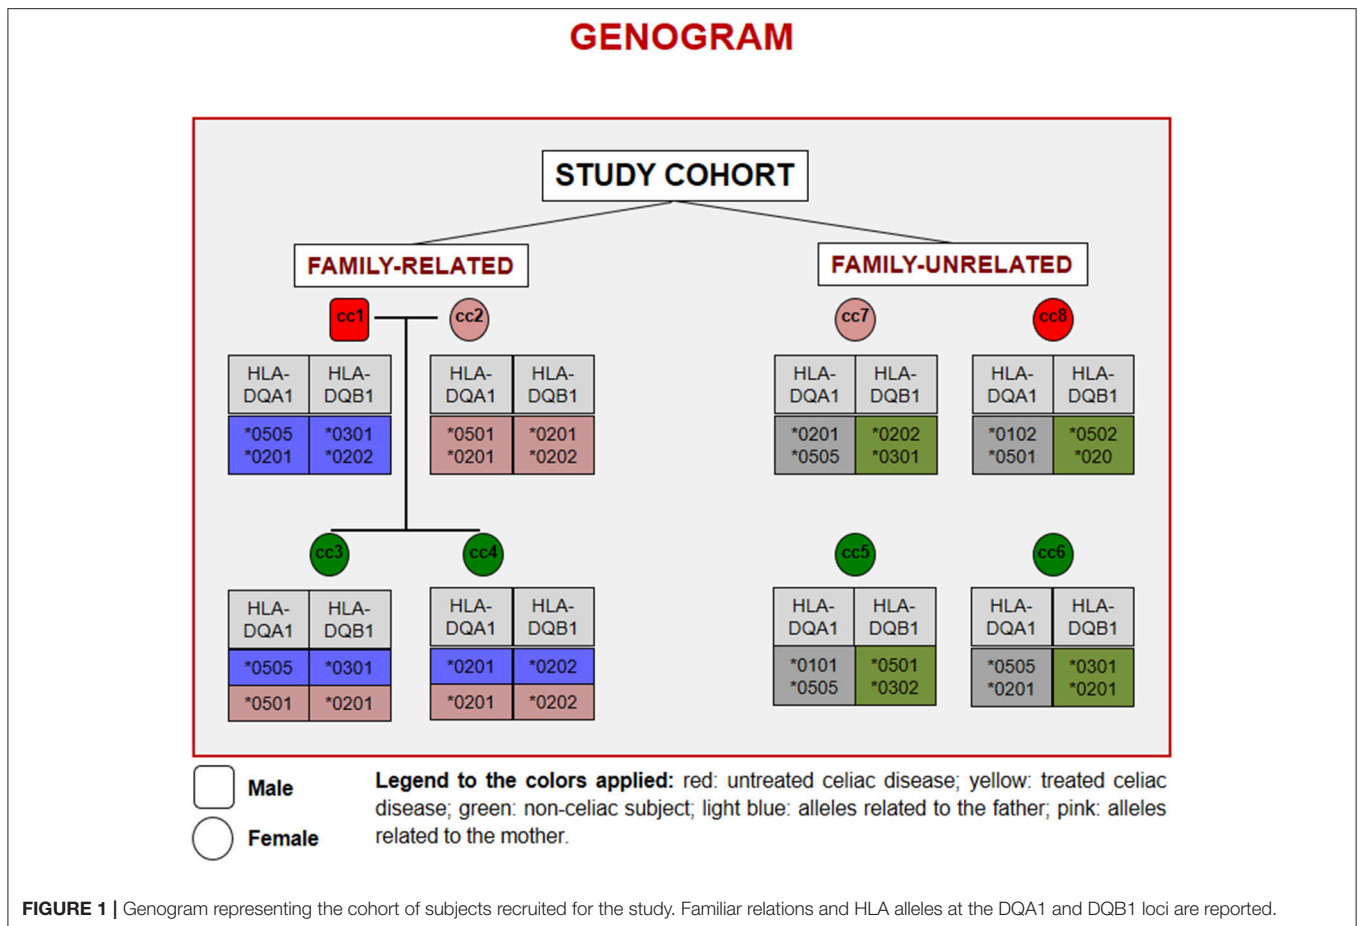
GENOGRAM

STUDY COHORT

FAMILY-RELATED

FAMILY-UNRELATED

cc1

cc2

| HLA-DQA1 | HLA-DQB1 |
|---|---|
| *0505 *0201 | *0301 *0202 |

| HLA-DQA1 | HLA-DQB1 |
|---|---|
| *0501 *0201 | *0201 *0202 |

cc7

cc8

| HLA-DQA1 | HLA-DQB1 |
|---|---|
| *0201 *0505 | *0202 *0301 |

| HLA-DQA1 | HLA-DQB1 |
|---|---|
| *0102 *0501 | *0502 *020 |

cc3

cc4

| HLA-DQA1 | HLA-DQB1 |
|---|---|
| *0505 | *0301 |
| *0501 | *0201 |

| HLA-DQA1 | HLA-DQB1 |
|---|---|
| *0201 | *0202 |
| *0201 | *0202 |

cc5

cc6

| HLA-DQA1 | HLA-DQB1 |
|---|---|
| *0101 *0505 | *0501 *0302 |

| HLA-DQA1 | HLA-DQB1 |
|---|---|
| *0505 *0201 | *0301 *0201 |

Male

Female

Legend to the colors applied: red: untreated celiac disease; yellow: treated celiac disease; green: non-celiac subject; light blue: alleles related to the father; pink: alleles related to the mother.

FIGURE 1 | Genogram representing the cohort of subjects recruited for the study. Familiar relations and HLA alleles at the DQA1 and DQB1 loci are reported.